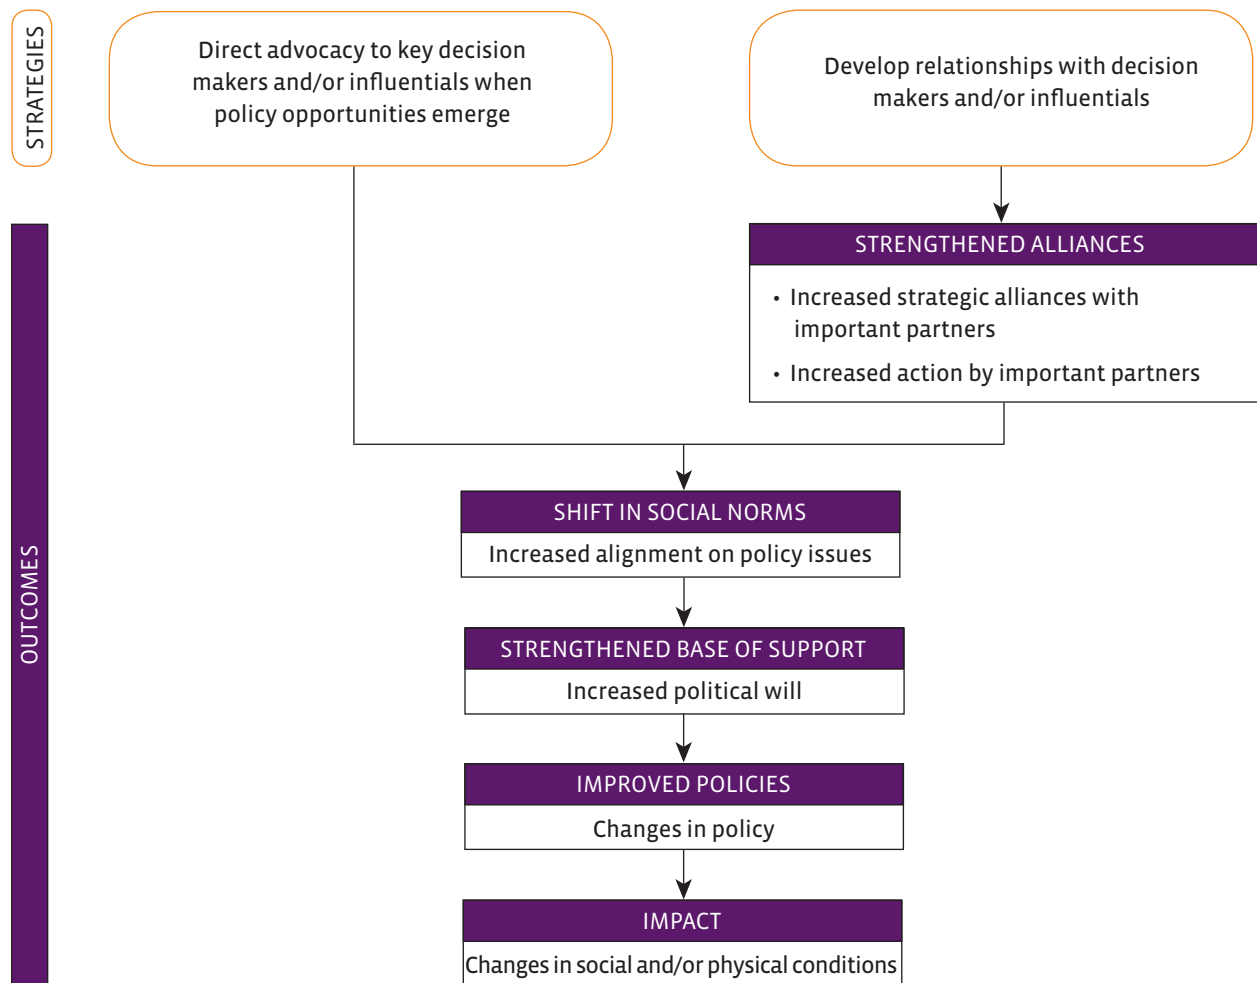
STRATEGIES

Direct advocacy to key decision makers and/or influentials when policy opportunities emerge

Develop relationships with decision makers and/or influentials

OUTCOMES

STRENGTHENED ALLIANCES

• Increased strategic alliances with important partners

• Increased action by important partners

SHIFT IN SOCIAL NORMS

Increased alignment on policy issues

STRENGTHENED BASE OF SUPPORT

Increased political will

IMPROVED POLICIES

Changes in policy

IMPACT

Changes in social and/or physical conditions